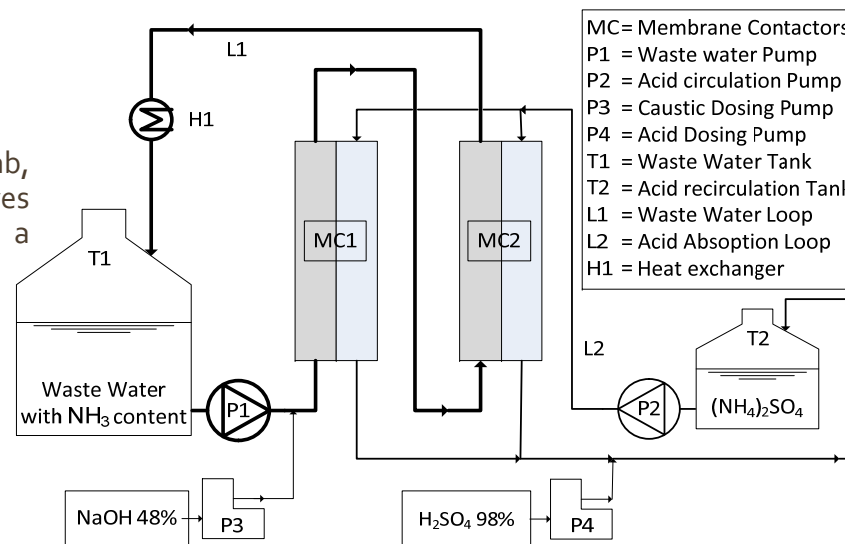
MC= Membrane Contactors
P1 = Waste water Pump
P2 = Acid circulation Pump
P3 = Caustic Dosing Pump
P4 = Acid Dosing Pump
T1 = Waste Water Tank
T2 = Acid recirculation Tank
L1 = Waste Water Loop
L2 = Acid Absoption Loop
H1 = Heat exchanger

L1

H1

ab,
es
a

T1

MC1

MC2

T2

L2

Waste Water with $NH_3$ content

P1

P2

$(NH_4)_2SO_4$

NaOH 48%

P3

$H_2SO_4$ 98%

P4